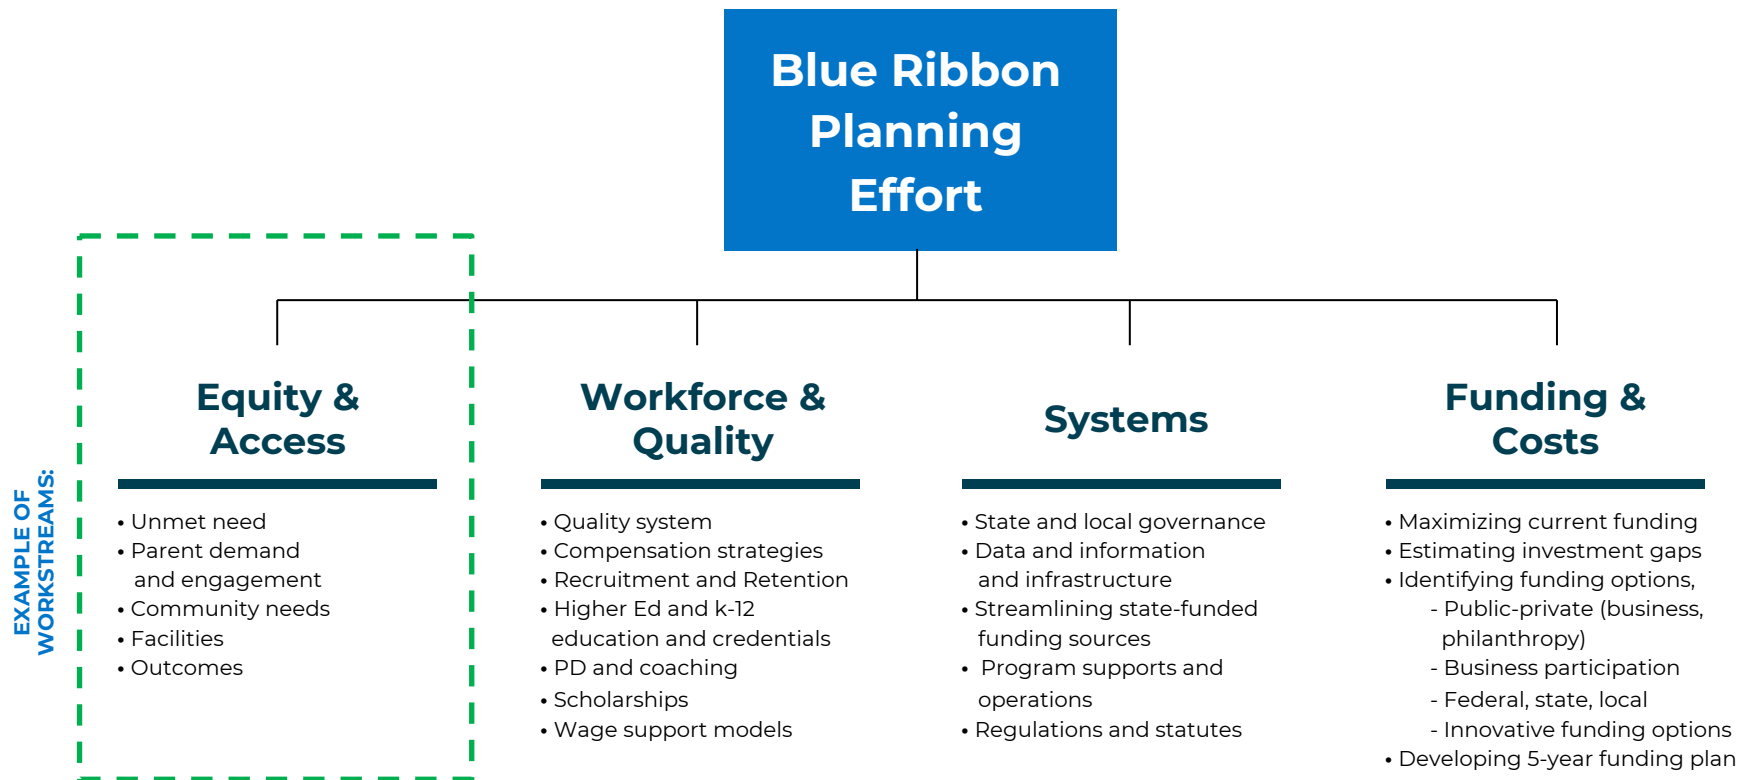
Blue Ribbon Planning Effort

EXAMPLE OF WORKSTREAMS:

Equity & Access

• Unmet need
• Parent demand and engagement
• Community needs
• Facilities
• Outcomes

Workforce & Quality

• Quality system
• Compensation strategies
• Recruitment and Retention
• Higher Ed and k-12 education and credentials
• PD and coaching
• Scholarships
• Wage support models

Systems

• State and local governance
• Data and information and infrastructure
• Streamlining state-funded funding sources
• Program supports and operations
• Regulations and statutes

Funding & Costs

• Maximizing current funding
• Estimating investment gaps
• Identifying funding options,
- Public-private (business, philanthropy)
- Business participation
- Federal, state, local
- Innovative funding options
• Developing 5-year funding plan